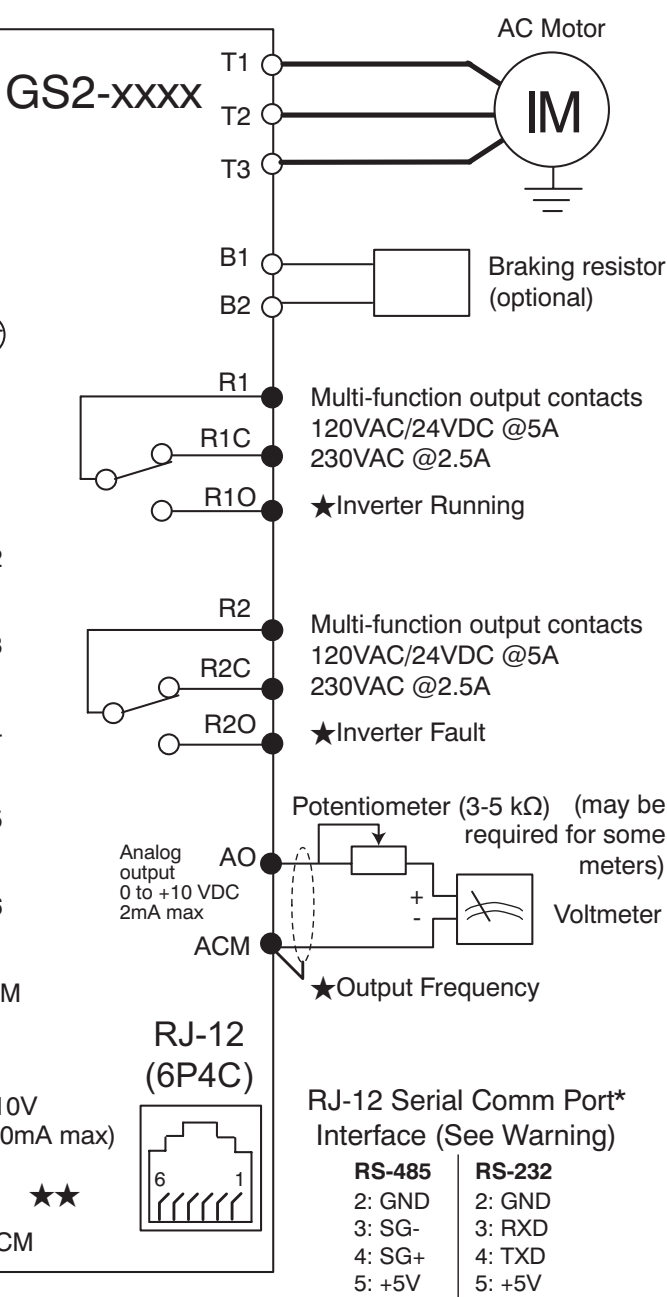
AC Motor

GS2-xxxx

T1

T2

T3

IM

B1

B2

Braking resistor (optional)

R1

R1C

R1O

Multi-function output contacts 120VAC/24VDC @5A 230VAC @2.5A

★Inverter Running

2

R2

R2C

R2O

Multi-function output contacts 120VAC/24VDC @5A 230VAC @2.5A

3

★Inverter Fault

Potentiometer (3-5 kΩ) (may be required for some meters)

Analog output 0 to +10 VDC 2mA max

AO

+

-

Voltmeter

ACM

★Output Frequency

M

RJ-12 (6P4C)

10V

0mA max)

★★

6 1

CM

RJ-12 Serial Comm Port* Interface (See Warning)

| RS-485 | RS-232 |
|---|---|
| 2: GND | 2: GND |
| 3: SG- | 3: RXD |
| 4: SG+ | 4: TXD |
| 5: +5V | 5: +5V |